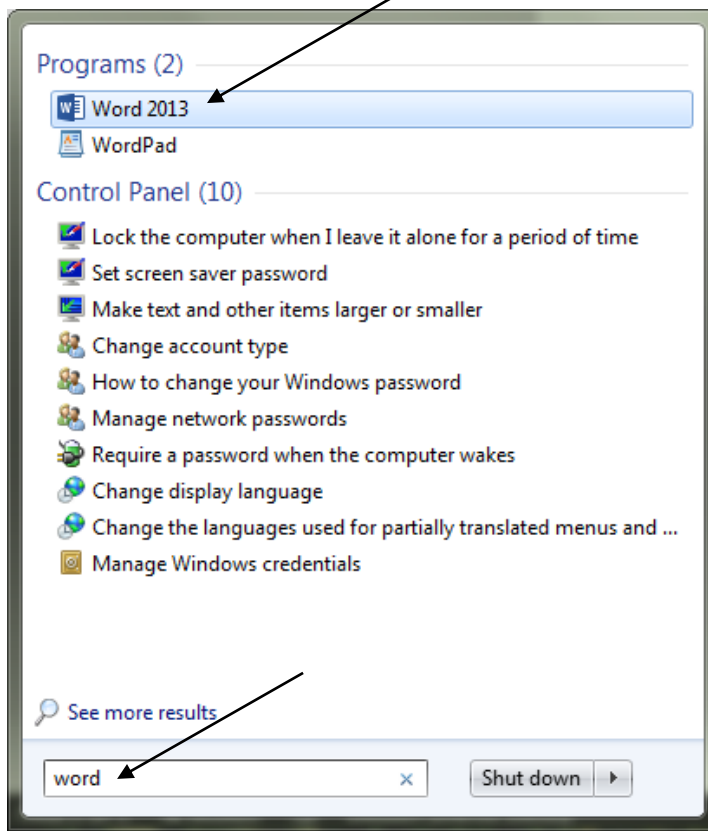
Programs (2)

Word 2013

WordPad

Control Panel (10)

Lock the computer when I leave it alone for a period of time

Set screen saver password

Make text and other items larger or smaller

Change account type

How to change your Windows password

Manage network passwords

Require a password when the computer wakes

Change display language

Change the languages used for partially translated menus and ...

Manage Windows credentials

See more results

word ×

Shut down ▸